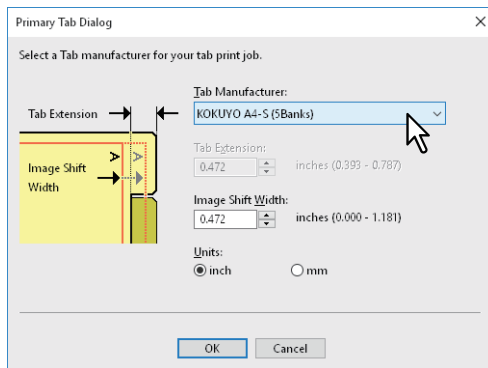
Primary Tab Dialog

Select a Tab manufacturer for your tab print job.

Tab Extension

Image Shift Width

Tab Manufacturer:

KOKUYO A4-S (5Banks)

Tab Extension:

0.472

inches (0.393 - 0.787)

Image Shift Width:

0.472

inches (0.000 - 1.181)

Units:

inch

mm

OK

Cancel